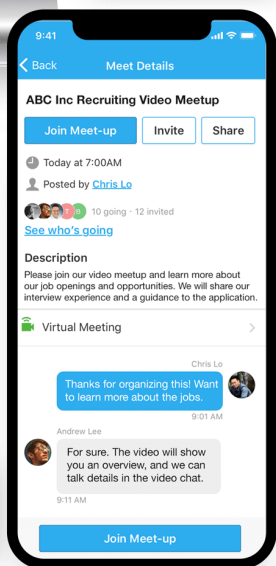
9:41

Back

Meet Details

ABC Inc Recruiting Video Meetup

Join Meet-up

Invite

Share

Today at 7:00AM

Posted by Chris Lo

10 going · 12 invited

See who's going

Description

Please join our video meetup and learn more about our job openings and opportunities. We will share our interview experience and a guidance to the application.

Virtual Meeting

Chris Lo

Thanks for organizing this! Want to learn more about the jobs.

9:01 AM

Andrew Lee

For sure. The video will show you an overview, and we can talk details in the video chat.

9:11 AM

Join Meet-up